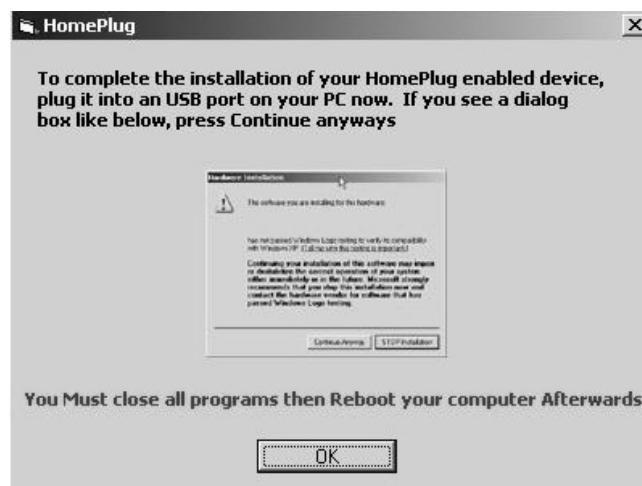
HomePlug

To complete the installation of your HomePlug enabled device, plug it into an USB port on your PC now. If you see a dialog box like below, press Continue anyways

Hardware Installation

The software you are installing for this hardware:

has not passed Windows Logo testing to verify its compatibility with Windows XP. (Tell me why this testing is important.)

Continuing your installation of this software may impair or destabilize the correct operation of your system either immediately or in the future. Microsoft strongly recommends that you stop this installation now and contact the hardware vendor for software that has passed Windows Logo testing.

Continue Anyway STOP Installation

You Must close all programs then Reboot your computer Afterwards

OK